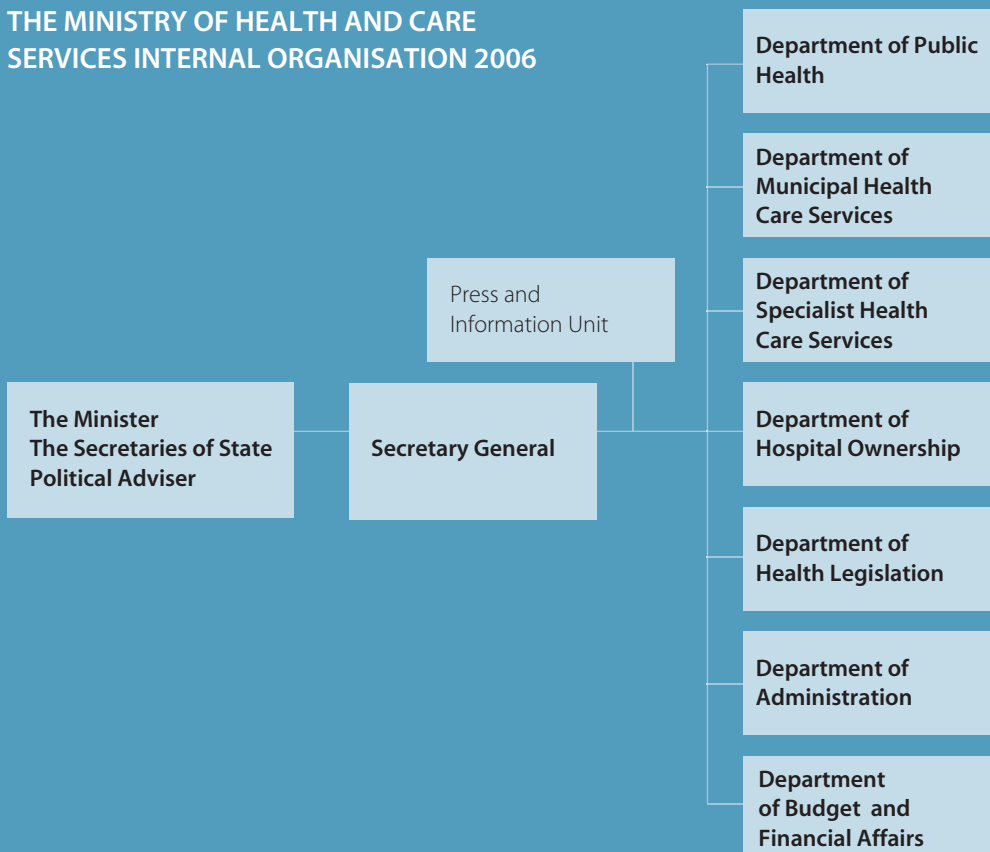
THE MINISTRY OF HEALTH AND CARE SERVICES INTERNAL ORGANISATION 2006

The Minister
The Secretaries of State
Political Adviser

Secretary General

Press and Information Unit

Department of Public Health

Department of Municipal Health Care Services

Department of Specialist Health Care Services

Department of Hospital Ownership

Department of Health Legislation

Department of Administration

Department of Budget and Financial Affairs